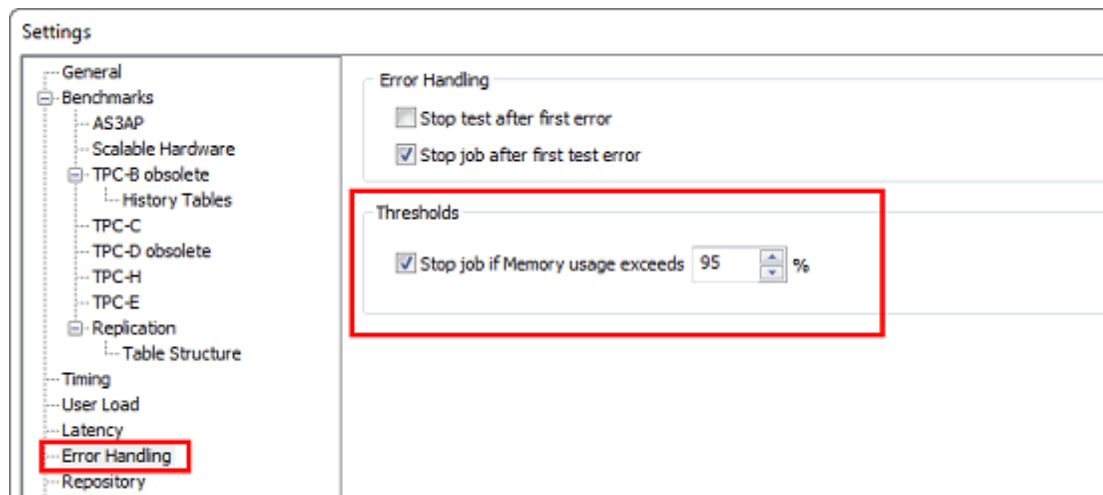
Settings

General
Benchmarks
AS3AP
Scalable Hardware
TPC-B obsolete
History Tables
TPC-C
TPC-D obsolete
TPC-H
TPC-E
Replication
Table Structure
Timing
User Load
Latency
Error Handling
Repository

Error Handling
Stop test after first error
Stop job after first test error

Thresholds
Stop job if Memory usage exceeds 95 %